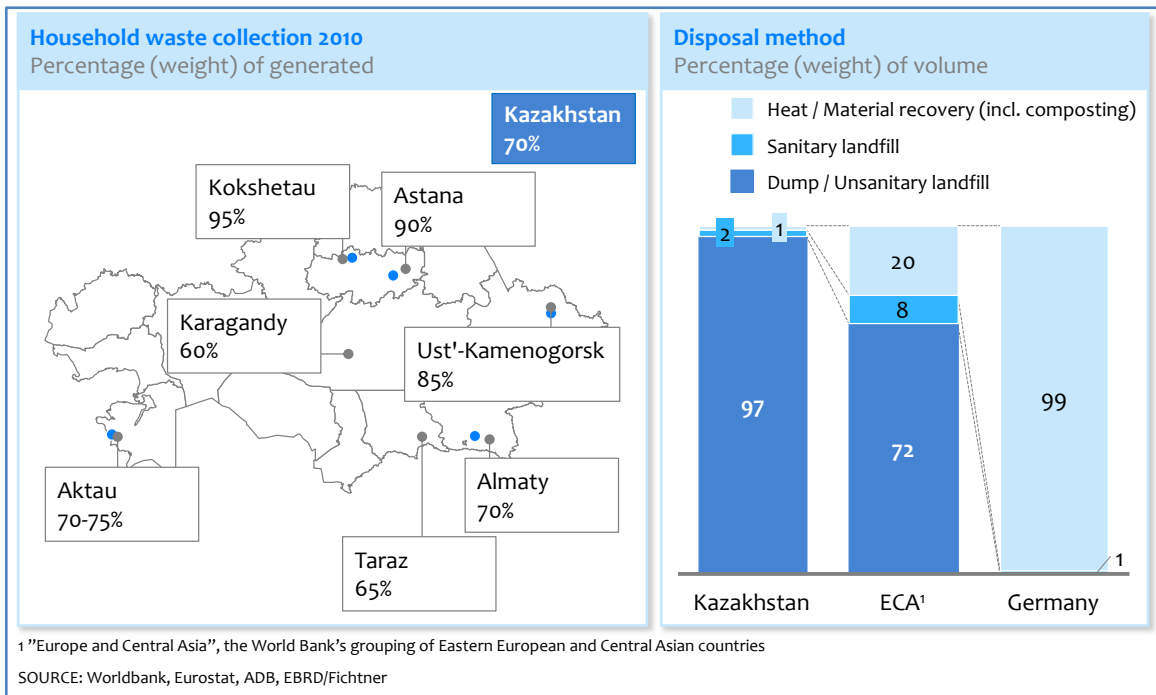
Household waste collection 2010
Percentage (weight) of generated

Kazakhstan
70%

Kokshetau
95%

Astana
90%

Karagandy
60%

Ust'-Kamenogorsk
85%

Aktau
70-75%

Almaty
70%

Taraz
65%

Disposal method
Percentage (weight) of volume

Heat / Material recovery (incl. composting)
Sanitary landfill
Dump / Unsanitary landfill

| | Kazakhstan | ECA¹ | Germany |
|---|---|---|---|
| Heat / Material recovery | 1 | 20 | 99 |
| Sanitary landfill | 2 | 8 | 1 |
| Dump / Unsanitary landfill | 97 | 72 | |

1 "Europe and Central Asia", the World Bank's grouping of Eastern European and Central Asian countries

SOURCE: Worldbank, Eurostat, ADB, EBRD/Fichtner